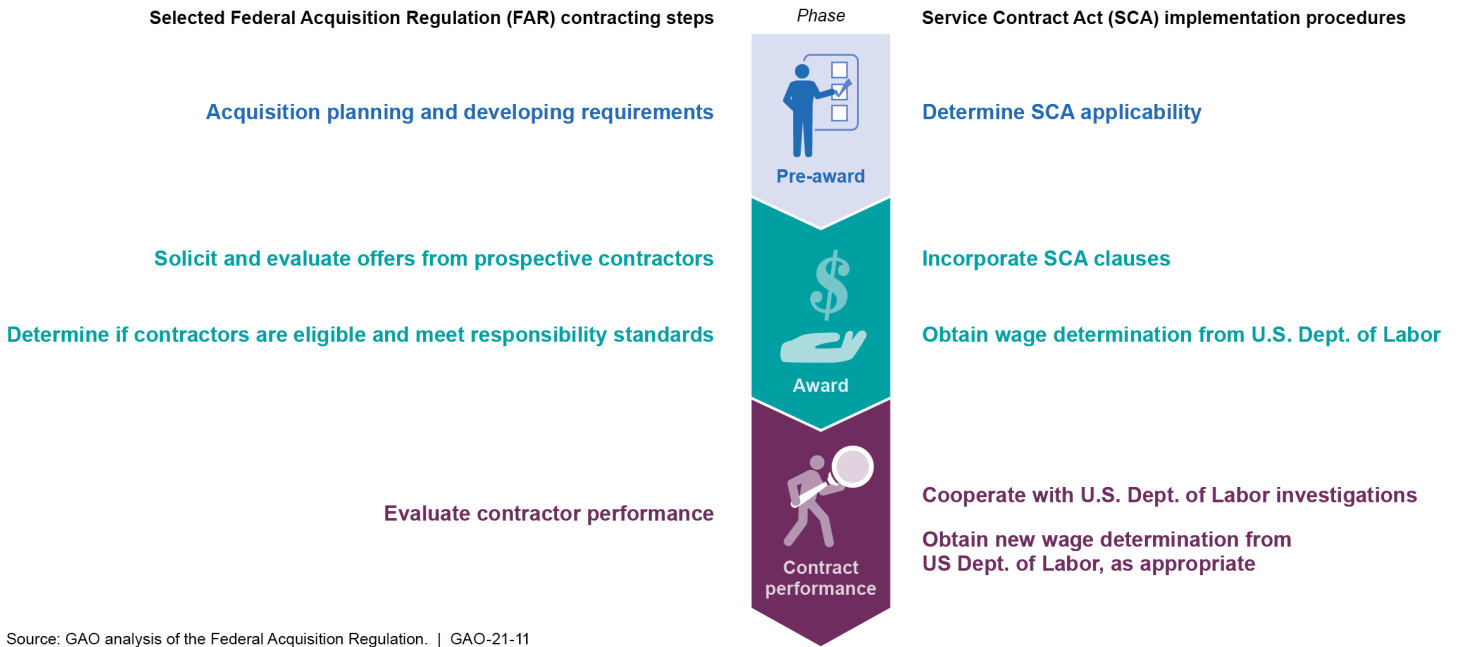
Selected Federal Acquisition Regulation (FAR) contracting steps

Phase

Service Contract Act (SCA) implementation procedures

Acquisition planning and developing requirements

Pre-award

Determine SCA applicability

Solicit and evaluate offers from prospective contractors

Determine if contractors are eligible and meet responsibility standards

$

Award

Incorporate SCA clauses

Obtain wage determination from U.S. Dept. of Labor

Evaluate contractor performance

Contract performance

Cooperate with U.S. Dept. of Labor investigations

Obtain new wage determination from US Dept. of Labor, as appropriate

Source: GAO analysis of the Federal Acquisition Regulation. | GAO-21-11